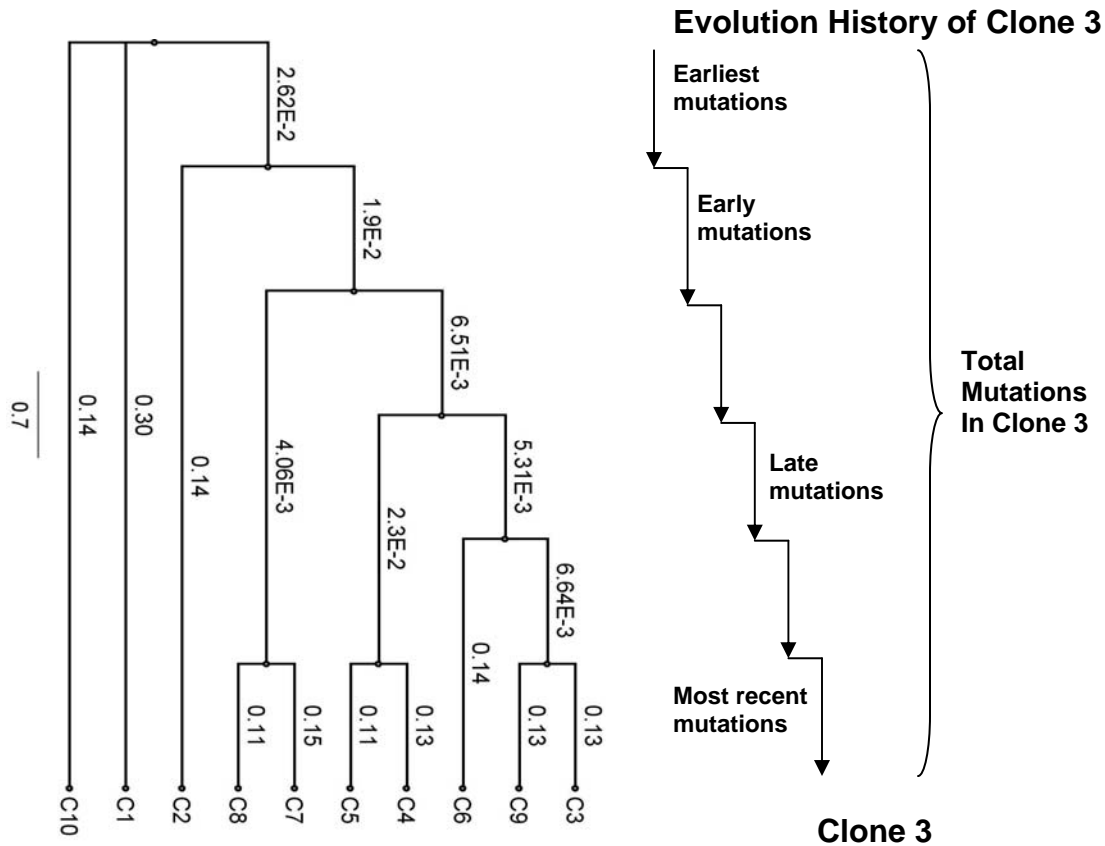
0.7

2.62E-2
1.9E-2
6.51E-3
5.31E-3
6.64E-3
0.14
0.30
0.14
4.06E-3
2.3E-2
0.14
0.11
0.15
0.11
0.13
0.13
0.13

C10 C1 C2 C8 C7 C5 C4 C6 C9 C3

Evolution History of Clone 3

Earliest mutations

Early mutations

Late mutations

Most recent mutations

Total Mutations In Clone 3

Clone 3